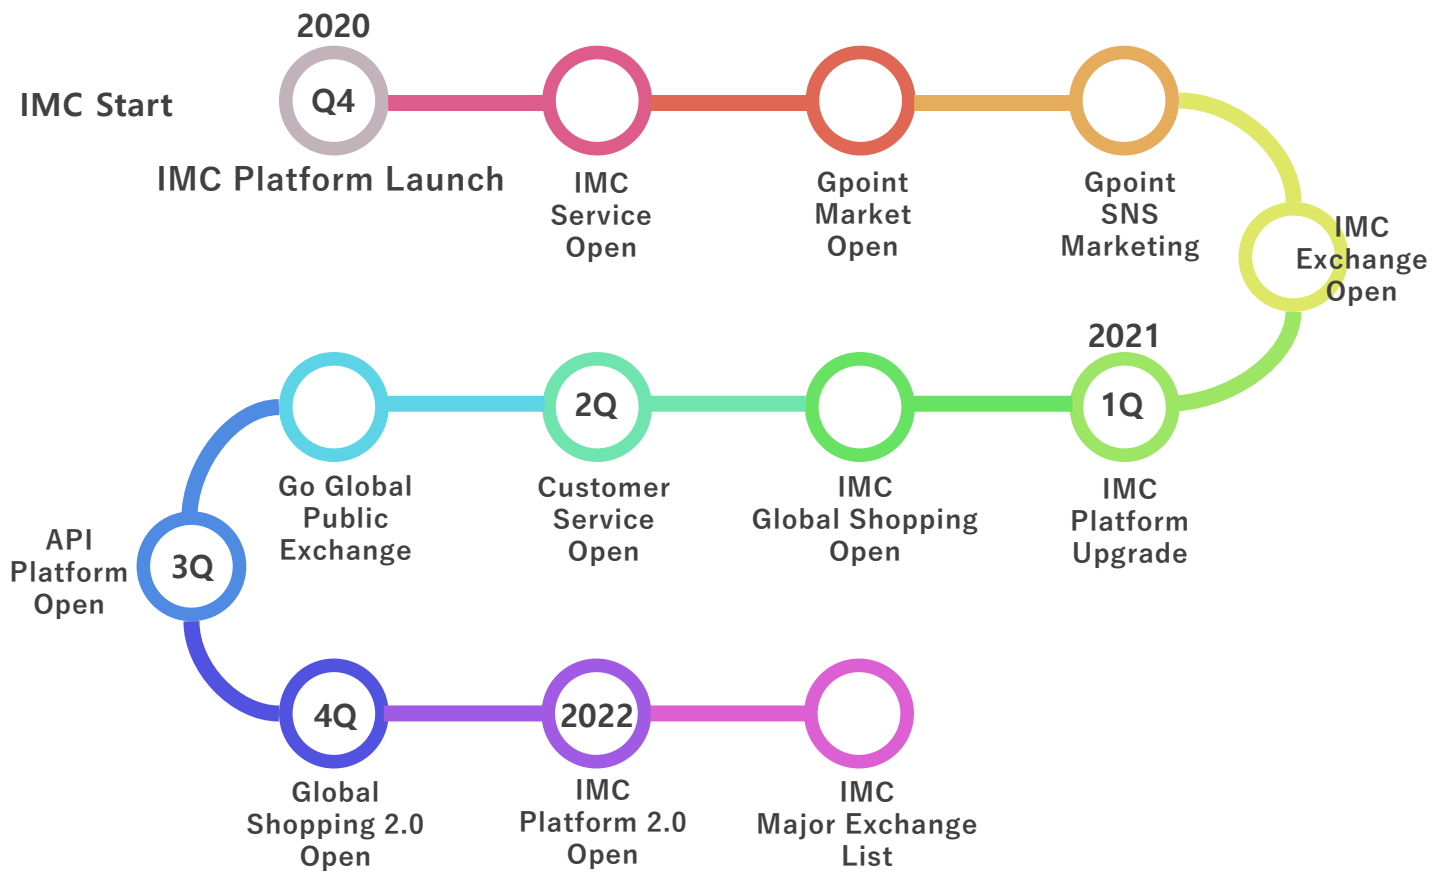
2020

IMC Start

Q4

IMC Platform Launch

IMC Service Open

Gpoint Market Open

Gpoint SNS Marketing

IMC Exchange Open

2021

1Q

IMC Platform Upgrade

IMC Global Shopping Open

2Q

Customer Service Open

Go Global Public Exchange

3Q

API Platform Open

4Q

Global Shopping 2.0 Open

2022

IMC Platform 2.0 Open

IMC Major Exchange List